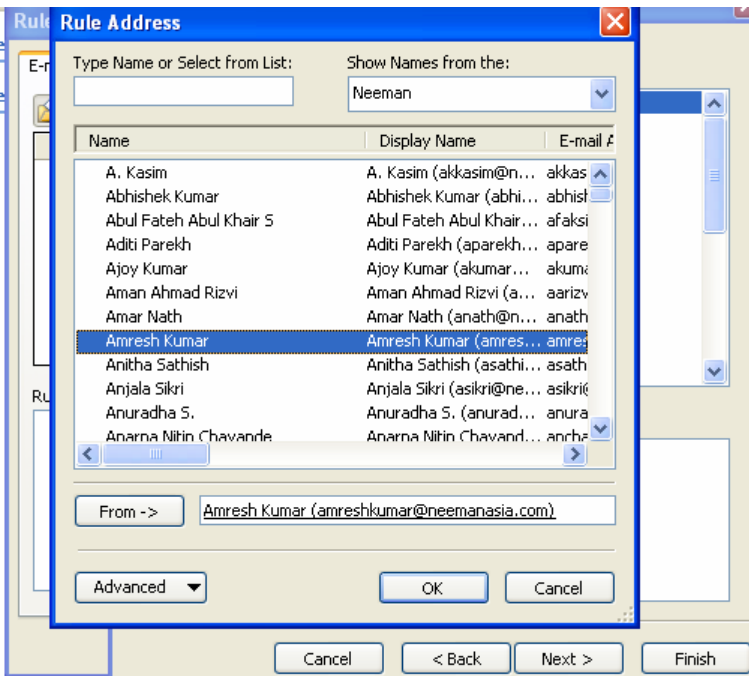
Rule Address

Type Name or Select from List:

Show Names from the:

Neeman

| Name | Display Name | E-mail A |
|---|---|---|
| A. Kasim | A. Kasim (akkasim@n... | akkas |
| Abhishek Kumar | Abhishek Kumar (abhi... | abhish |
| Abul Fateh Abul Khair S | Abul Fateh Abul Khair... | afaksi |
| Aditi Parekh | Aditi Parekh (aparekh... | apare |
| Ajoy Kumar | Ajoy Kumar (akumar... | akuma |
| Aman Ahmad Rizvi | Aman Ahmad Rizvi (a... | aarizv |
| Amar Nath | Amar Nath (anath@n... | anath |
| Amresh Kumar | Amresh Kumar (amres... | amres |
| Anitha Sathish | Anitha Sathish (asathi... | asath |
| Anjala Sikri | Anjala Sikri (asikri@ne... | asikri( |
| Anuradha S. | Anuradha S. (anurad... | anura |
| Aparna Nitin Chavande | Aparna Nitin Chavand... | ancha |

From ->

Amresh Kumar (amreshkumar@neemanasia.com)

Advanced

OK

Cancel

Rul

E-r

Ru

Cancel

< Back

Next >

Finish